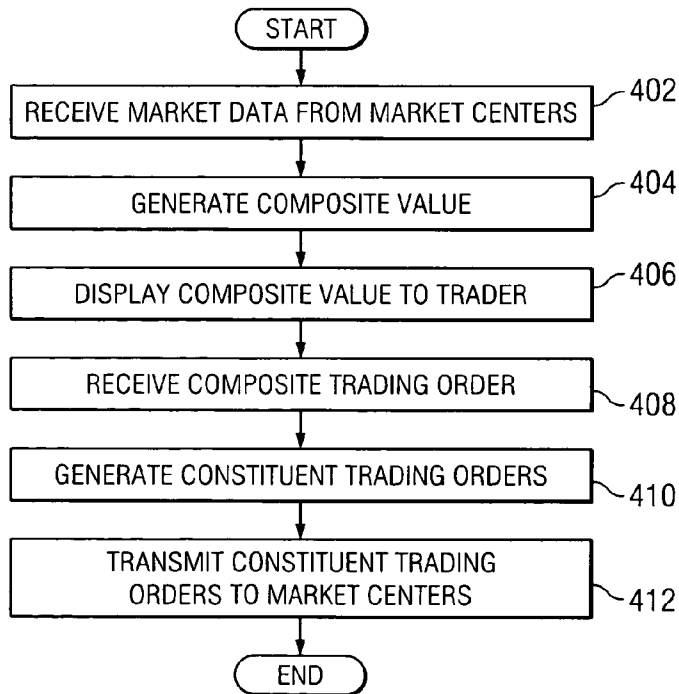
START

RECEIVE MARKET DATA FROM MARKET CENTERS
402

GENERATE COMPOSITE VALUE
404

DISPLAY COMPOSITE VALUE TO TRADER
406

RECEIVE COMPOSITE TRADING ORDER
408

GENERATE CONSTITUENT TRADING ORDERS
410

TRANSMIT CONSTITUENT TRADING ORDERS TO MARKET CENTERS
412

END